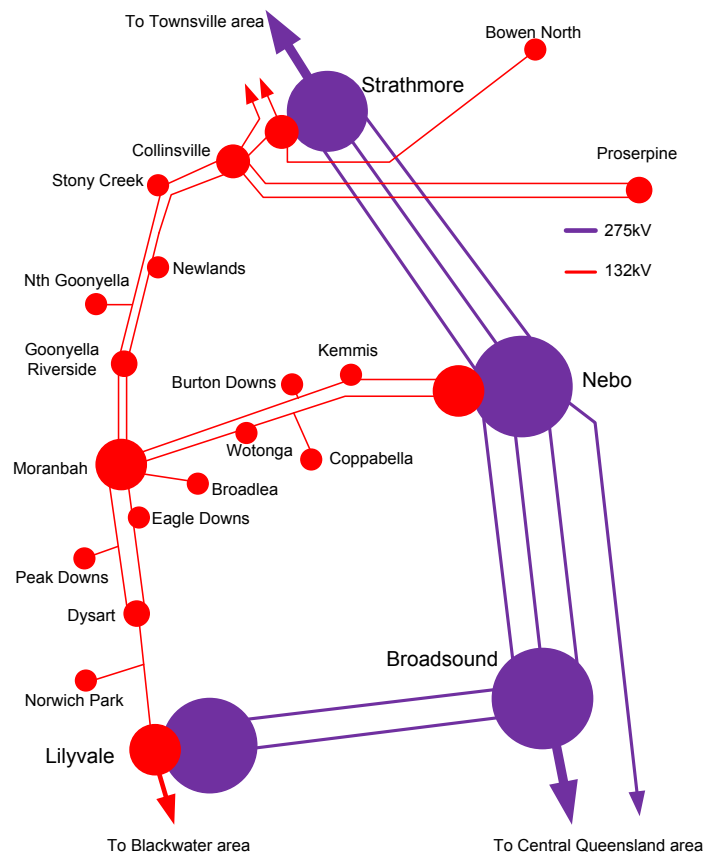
To Townsville area

Bowen North

Strathmore

Collinsville

Proserpine

Stony Creek

275kV

132kV

Newlands

Nth Goonyella

Goonyella Riverside

Kemmis

Burton Downs

Nebo

Wotonga

Coppabella

Moranbah

Broadlea

Eagle Downs

Peak Downs

Dysart

Broadsound

Norwich Park

Lilyvale

To Blackwater area

To Central Queensland area